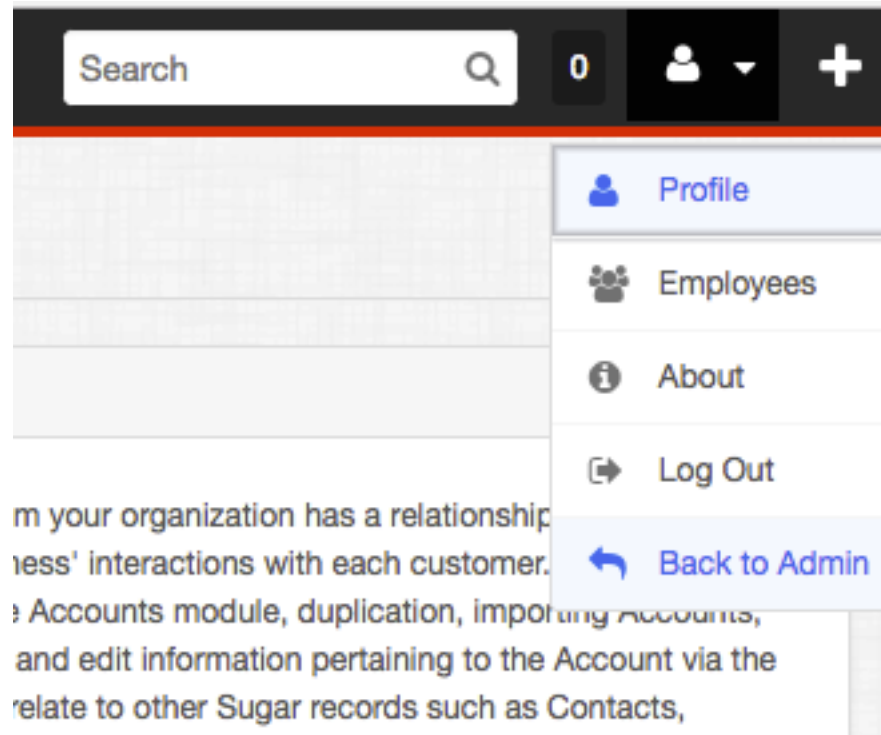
Search

0

Profile

Employees

About

Log Out

Back to Admin

m your organization has a relationship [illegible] ness' interactions with each customer. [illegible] e Accounts module, duplication, importing Accounts, and edit information pertaining to the Account via the relate to other Sugar records such as Contacts,